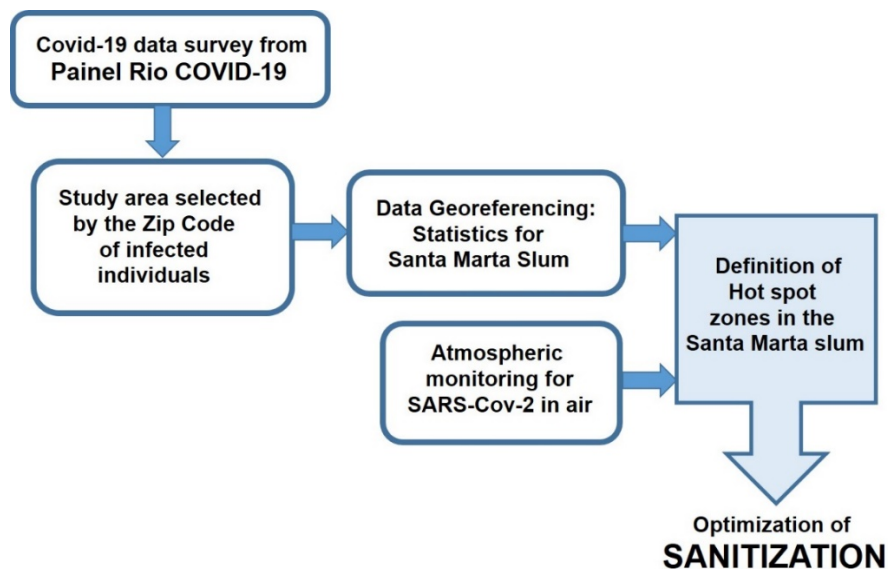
Covid-19 data survey from Painel Rio COVID-19

Study area selected by the Zip Code of infected individuals

Data Georeferencing: Statistics for Santa Marta Slum

Definition of Hot spot zones in the Santa Marta slum

Atmospheric monitoring for SARS-Cov-2 in air

Optimization of SANITIZATION